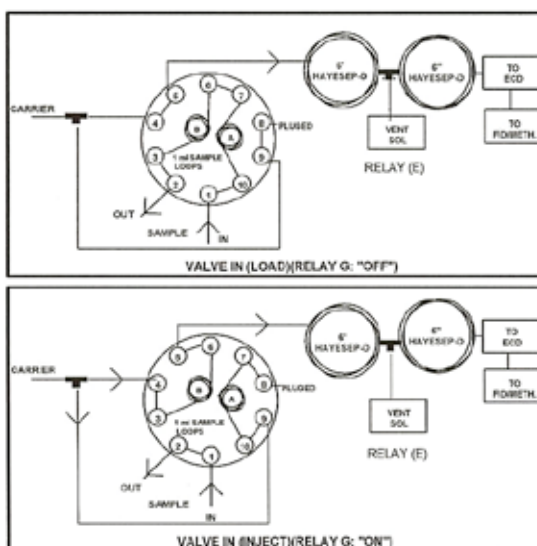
CARRIER
6
5
7
4
B
A
8
PLUGED
3
9
1 ml SAMPLE LOOPS
2
10
1
OUT
SAMPLE
IN
6'
HAYESEP-D
6"
HAYESEP-D
VENT SOL
RELAY (E)
TO ECD
TO FID/METH.
VALVE IN (LOAD)(RELAY G: "OFF")

CARRIER
6
5
7
4
B
A
8
PLUGED
3
9
1 ml SAMPLE LOOPS
2
10
1
OUT
SAMPLE
IN
6'
HAYESEP-D
6"
HAYESEP-D
VENT SOL
RELAY (E)
TO ECD
TO FID/METH.
VALVE IN (INJECT)(RELAY G: "ON")